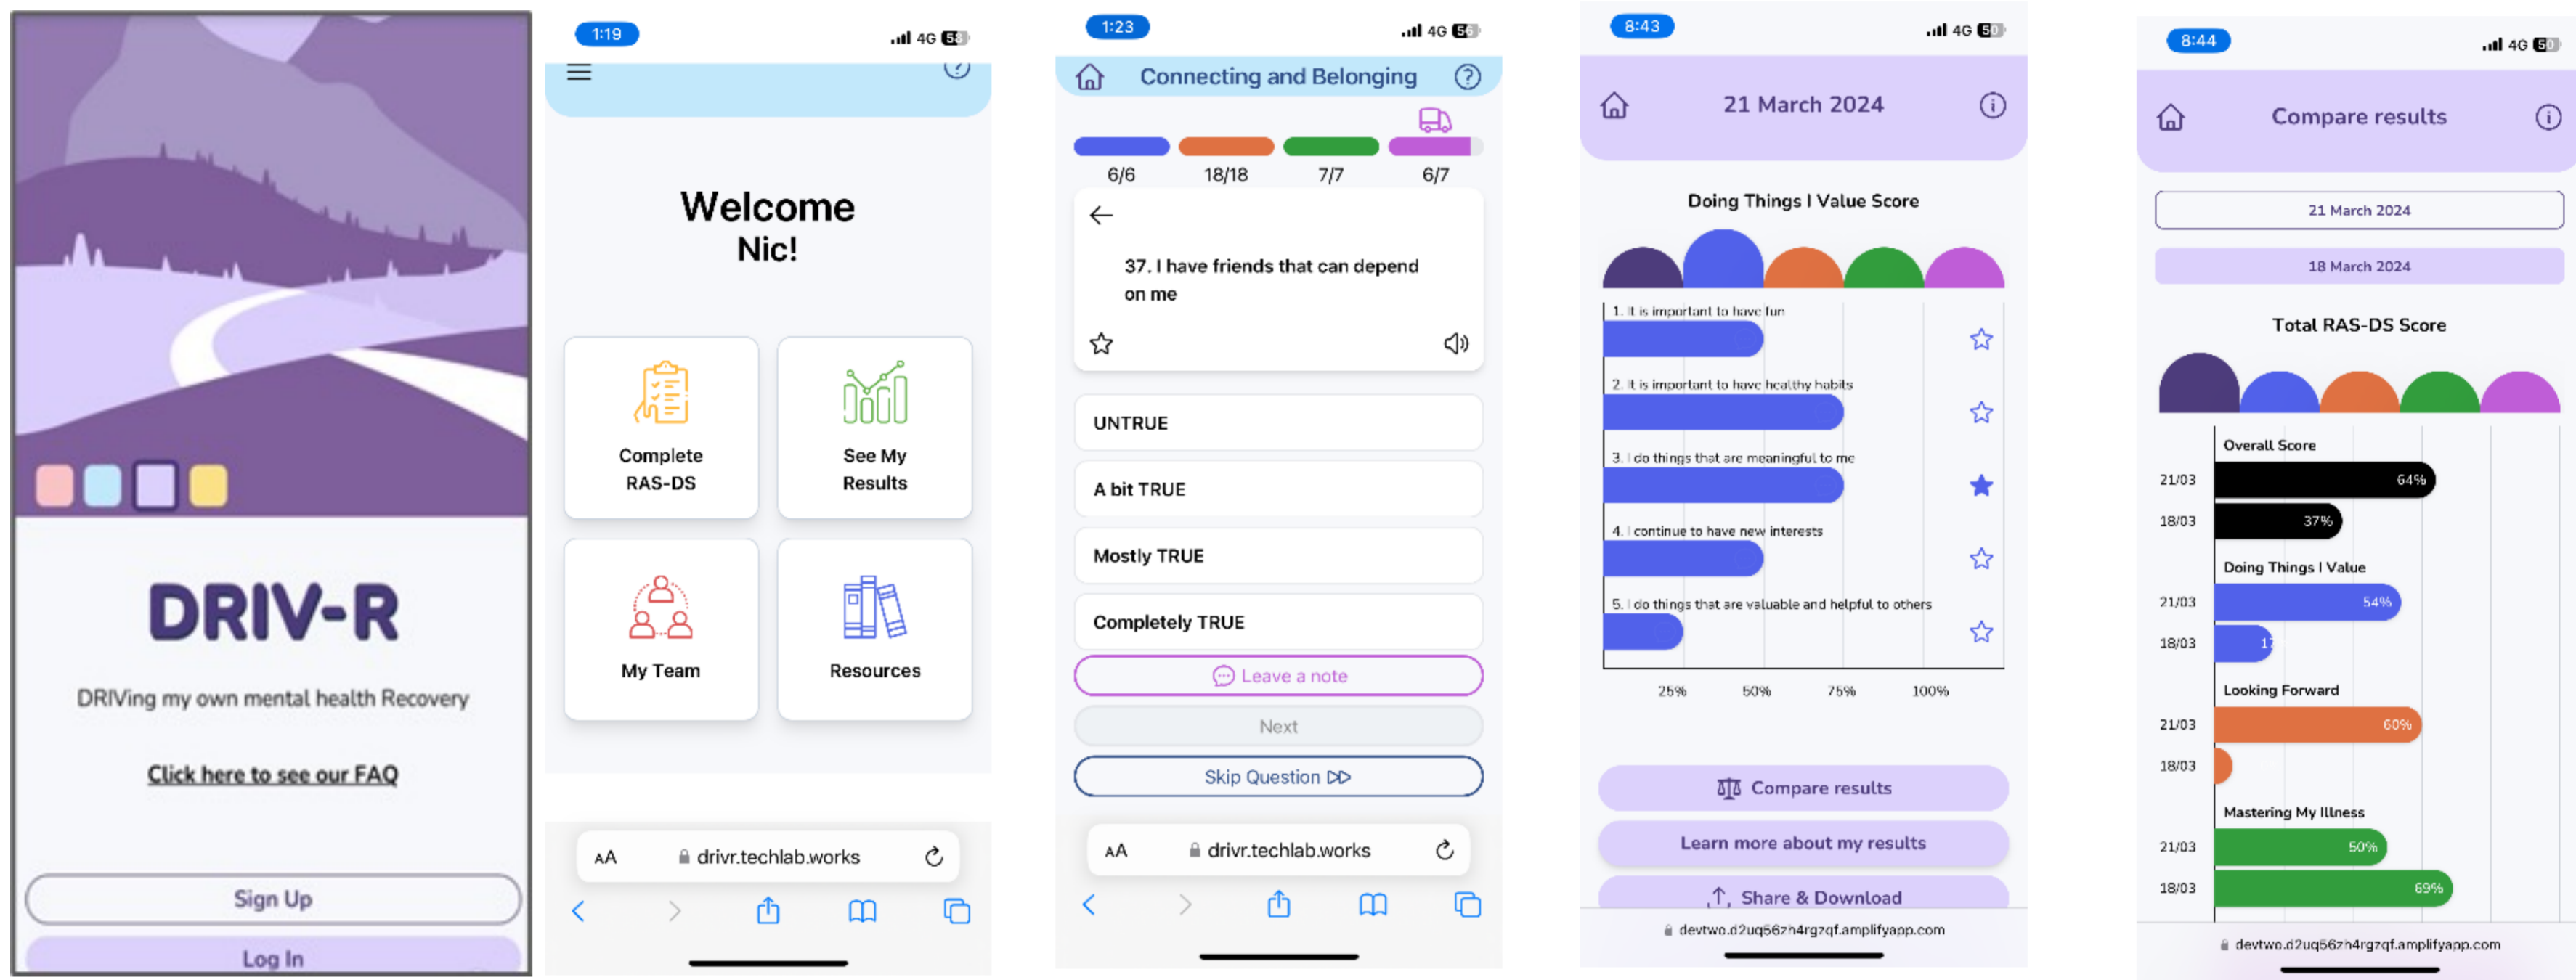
DRIV-R

DRIVing my own mental health Recovery

Click here to see our FAQ

Sign Up

Log In

1:19 4G 58

Welcome Nic!

Complete RAS-DS

See My Results

My Team

Resources

AA drivr.techlab.works

1:23 4G 56

Connecting and Belonging

6/6 18/18 7/7 6/7

37. I have friends that can depend on me

UNTRUE

A bit TRUE

Mostly TRUE

Completely TRUE

Leave a note

Next

Skip Question

AA drivr.techlab.works

8:43 4G 50

21 March 2024

Doing Things I Value Score

1. It is important to have fun

2. It is important to have healthy habits

3. I do things that are meaningful to me

4. I continue to have new interests

5. I do things that are valuable and helpful to others

25% 50% 75% 100%

Compare results

Learn more about my results

Share & Download

devtwo.d2uq56zh4rgzqf.amplifyapp.com

8:44 4G 50

Compare results

21 March 2024

18 March 2024

Total RAS-DS Score

Overall Score

21/03 64%

18/03 37%

Doing Things I Value

21/03 54%

18/03 1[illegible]

Looking Forward

21/03 60%

18/03

Mastering My Illness

21/03 50%

18/03 69%

devtwo.d2uq56zh4rgzqf.amplifyapp.com